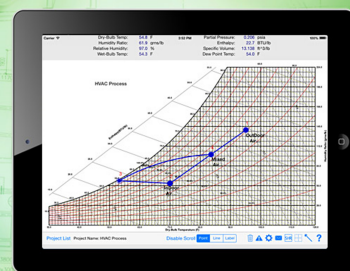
Dry-Bulb Temp: 54.8 F
Humidity Ratio: 61.9 grns/lb
Relative Humidity: 97.5 %
Wet-Bulb Temp: 54.3 F

Partial Pressure: 0.206 psia
Enthalpy: 23.7 BTU/lb
Specific Volume: 13.136 ft³/lb
Dew Point Temp: 54.2 F

HVAC Process

OutDoor Air

Mixed Air

Supply Air

Project List   Project Name: HVAC Process   Disable Scroll   Point   Line   Label